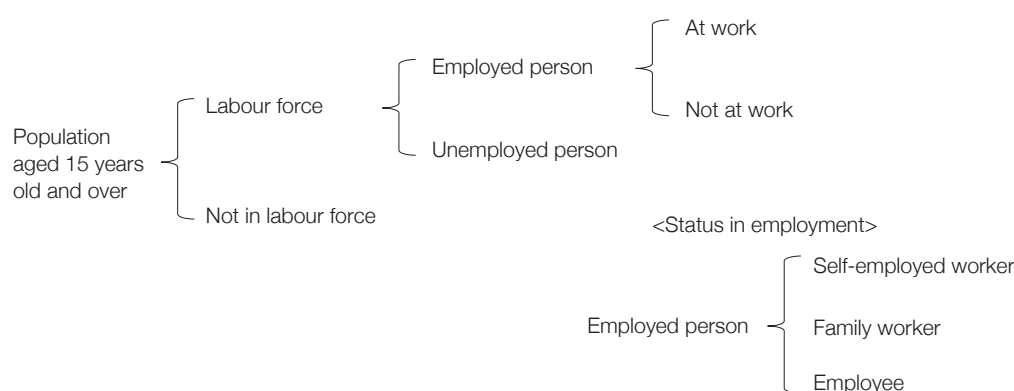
Population aged 15 years old and over

Labour force

Employed person

At work

Not at work

Unemployed person

Not in labour force

<Status in employment>

Employed person

Self-employed worker

Family worker

Employee